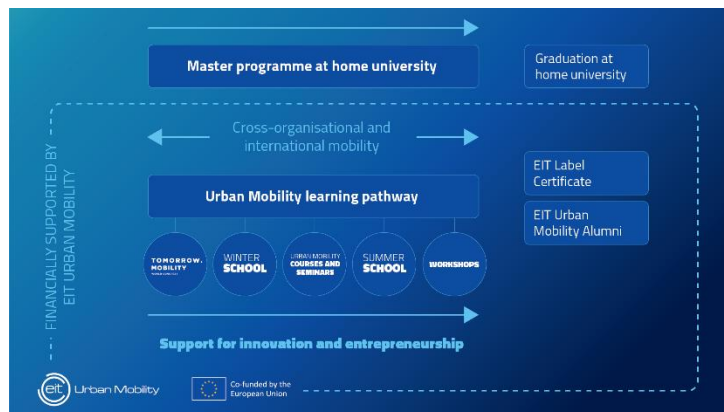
Master programme at home university

Graduation at home university

FINANCIALLY SUPPORTED BY EIT URBAN MOBILITY

Cross-organisational and international mobility

EIT Label Certificate

EIT Urban Mobility Alumni

Urban Mobility learning pathway

TOMORROW. MOBILITY

WINTER SCHOOL

URBAN MOBILITY COURSES AND SEMINARS

SUMMER SCHOOL

WORKSHOPS

Support for innovation and entrepreneurship

eit Urban Mobility

Co-funded by the European Union